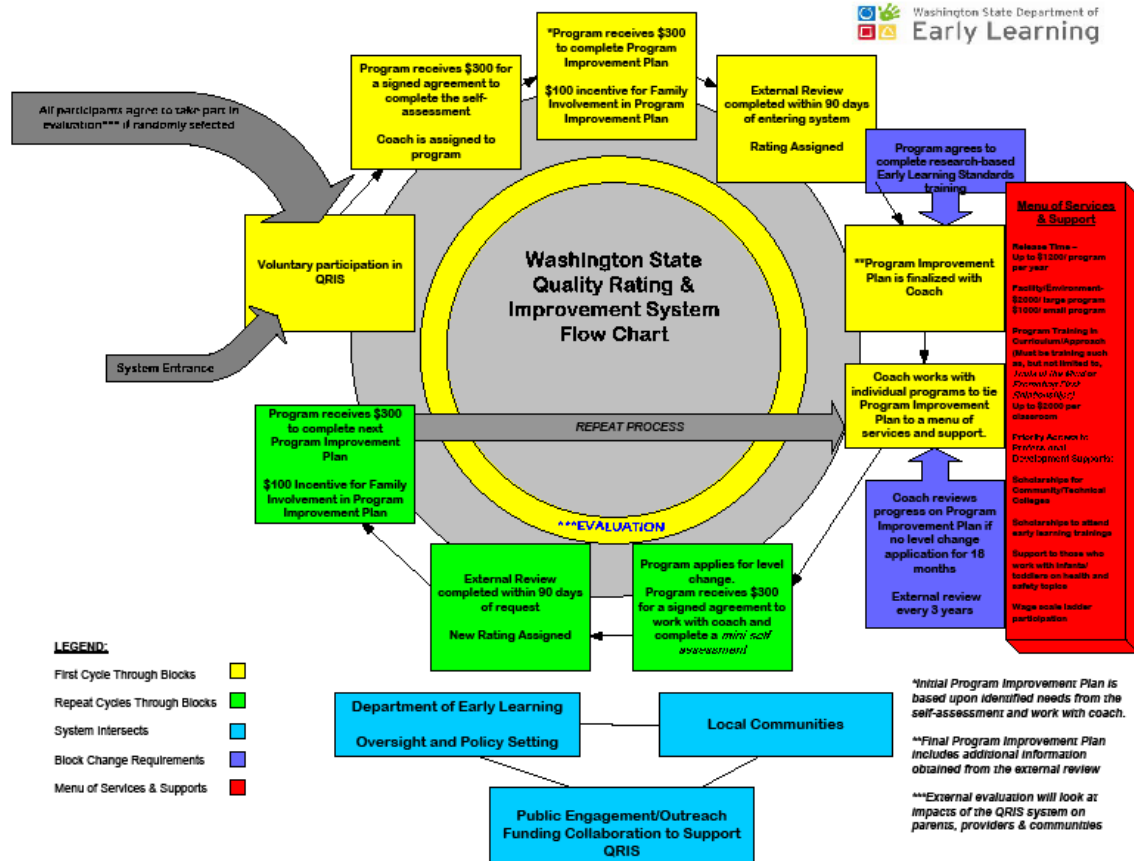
Washington State Department of Early Learning

All participants agree to take part in evaluation*** if randomly selected

Program receives $300 for a signed agreement to complete the self-assessment

Coach is assigned to program

*Program receives $300 to complete Program Improvement Plan

$100 incentive for Family Involvement in Program Improvement Plan

External Review completed within 90 days of entering system

Rating Assigned

Program agrees to complete research-based Early Learning Standards training

Menu of Services & Support

Release Time – Up to $1200/ program per year

Facility/Environment- $2000/ large program $1000/ small program

Program Training in Curriculum/Approach (Must be training such as, but not limited to, Tools of the Mind or Promoting First Relationships) Up to $2000 per classroom

Priority Access to Professional Development Supports:

Scholarships for Community/Technical Colleges

Scholarships to attend early learning trainings

Support to those who work with infants/ toddlers on health and safety topics

Wage scale ladder participation

Voluntary participation in QRIS

Washington State Quality Rating & Improvement System Flow Chart

**Program Improvement Plan is finalized with Coach

System Entrance

Coach works with individual programs to tie Program Improvement Plan to a menu of services and support.

Program receives $300 to complete next Program Improvement Plan

$100 Incentive for Family Involvement in Program Improvement Plan

REPEAT PROCESS

***EVALUATION

Coach reviews progress on Program Improvement Plan if no level change application for 18 months

External review every 3 years

External Review completed within 90 days of request

New Rating Assigned

Program applies for level change. Program receives $300 for a signed agreement to work with coach and complete a mini self assessment

LEGEND:

First Cycle Through Blocks

Repeat Cycles Through Blocks

System Intersects

Block Change Requirements

Menu of Services & Supports

Department of Early Learning

Oversight and Policy Setting

Local Communities

Public Engagement/Outreach Funding Collaboration to Support QRIS

*Initial Program Improvement Plan is based upon identified needs from the self-assessment and work with coach.

**Final Program Improvement Plan includes additional information obtained from the external review

***External evaluation will look at impacts of the QRIS system on parents, providers & communities